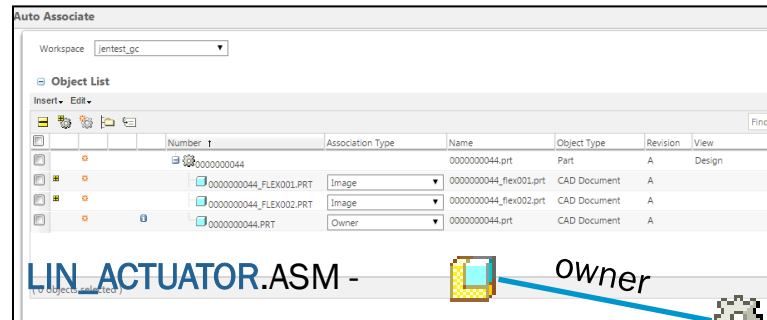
Auto Associate

Workspace jentest_gc

⊟ Object List

Insert ▾ Edit ▾

Find

| | Number ↑ | Association Type | Name | Object Type | Revision | View |
|---|---|---|---|---|---|---|
| | 0000000044 | | 0000000044.prt | Part | A | Design |
| | 0000000044_FLEX001.PRT | Image | 0000000044_flex001.prt | CAD Document | A | |
| | 0000000044_FLEX002.PRT | Image | 0000000044_flex002.prt | CAD Document | A | |
| | 0000000044.PRT | Owner | 0000000044.prt | CAD Document | A | |

( 0 objects selected )

LIN_ACTUATOR.ASM -

owner